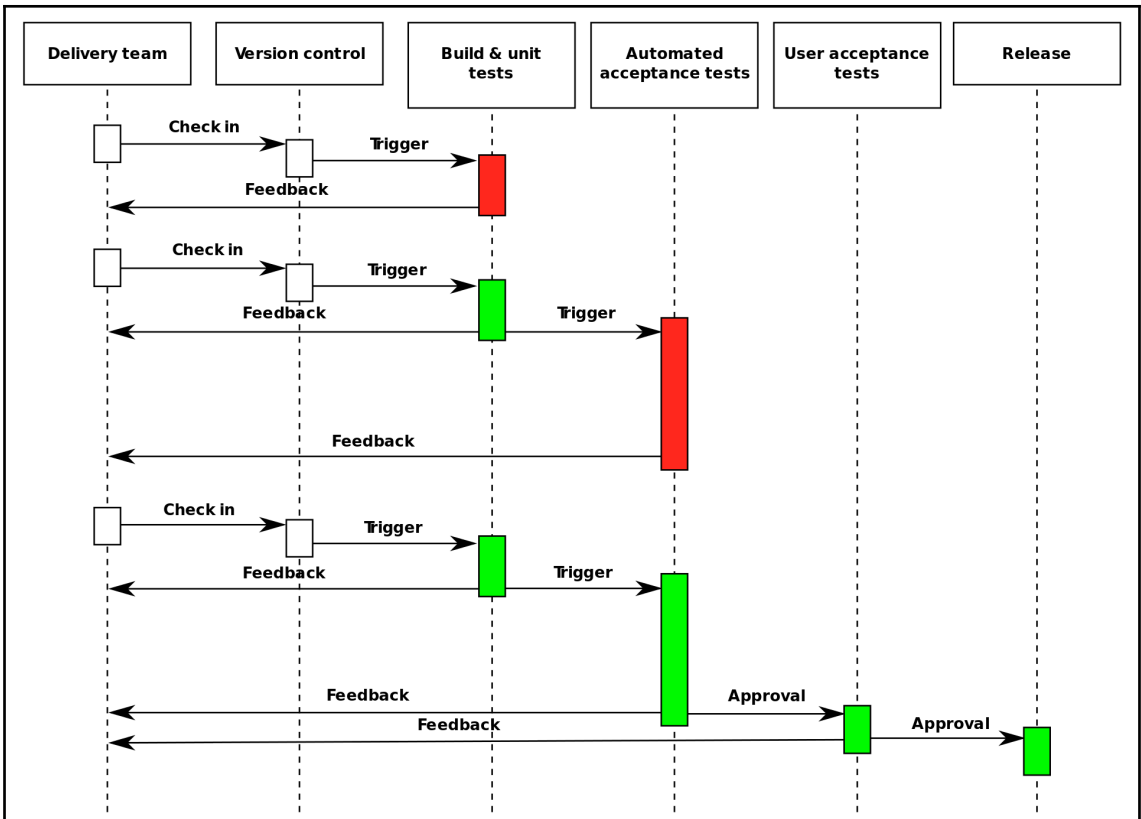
Delivery team

Version control

Build & unit tests

Automated acceptance tests

User acceptance tests

Release

Check in

Trigger

Feedback

Check in

Trigger

Feedback

Trigger

Feedback

Check in

Trigger

Feedback

Trigger

Feedback

Approval

Feedback

Approval